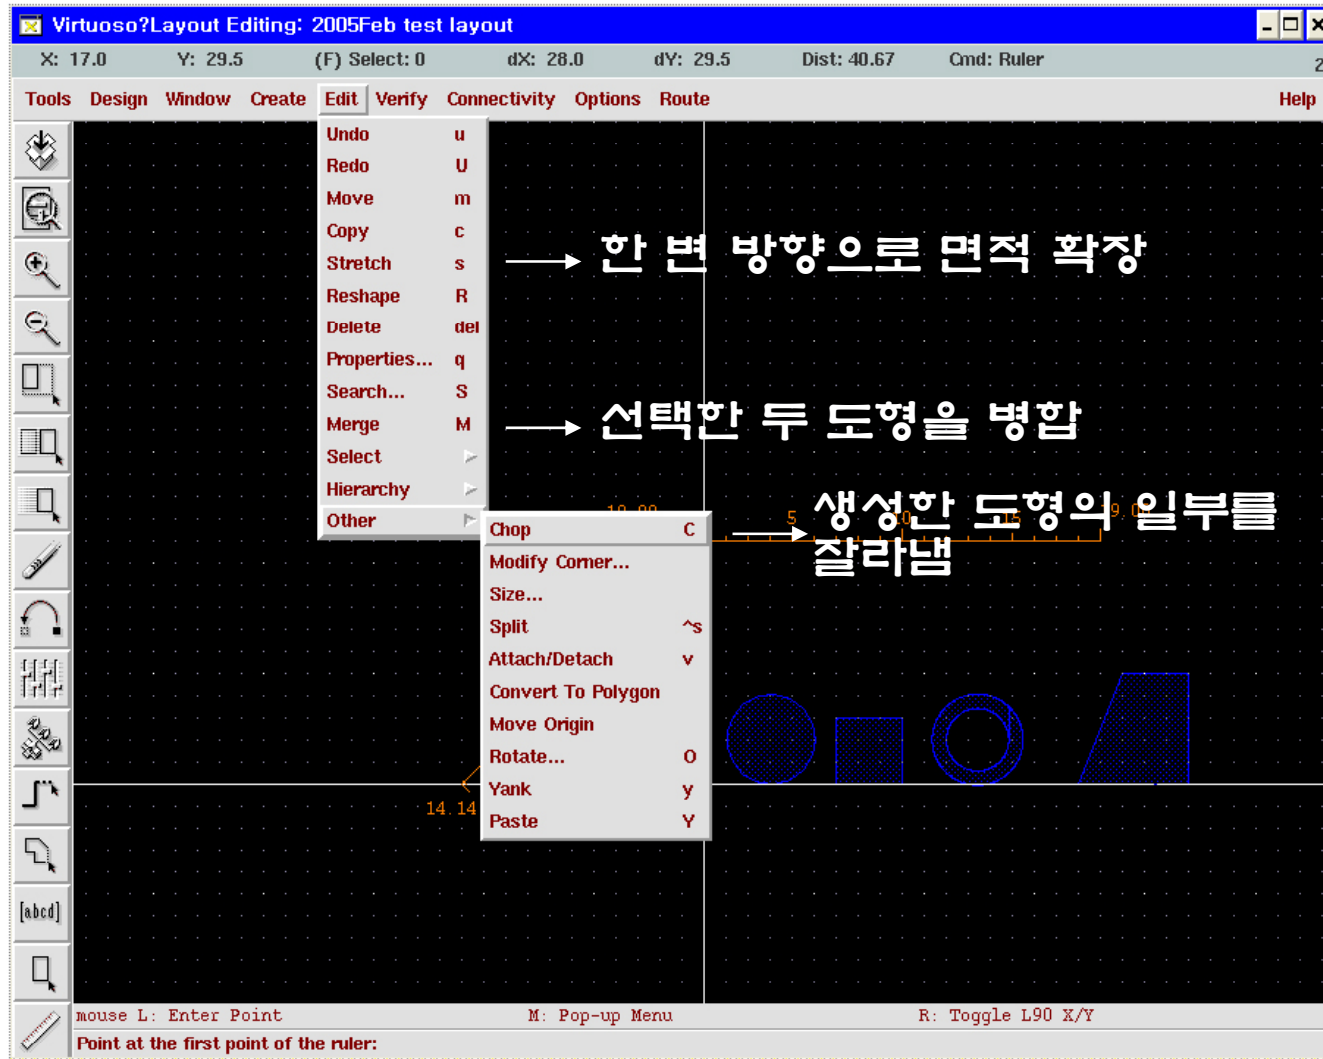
Virtuoso?Layout Editing: 2005Feb test layout

X: 17.0 Y: 29.5 (F) Select: 0 dX: 28.0 dY: 29.5 Dist: 40.67 Cmd: Ruler 2

Tools Design Window Create Edit Verify Connectivity Options Route Help

Undo u
Redo U
Move m
Copy c
Stretch s
Reshape R
Delete del
Properties... q
Search... S
Merge M
Select
Hierarchy
Other

Chop C
Modify Corner...
Size...
Split ^s
Attach/Detach v
Convert To Polygon
Move Origin
Rotate... O
Yank y
Paste Y

한 변 방향으로 면적 확장

선택한 두 도형을 병합

생성한 도형의 일부를 잘라냄

10.00 5 10 15 9.0

14.14

[abcd]

mouse L: Enter Point M: Pop-up Menu R: Toggle L90 X/Y
Point at the first point of the ruler: